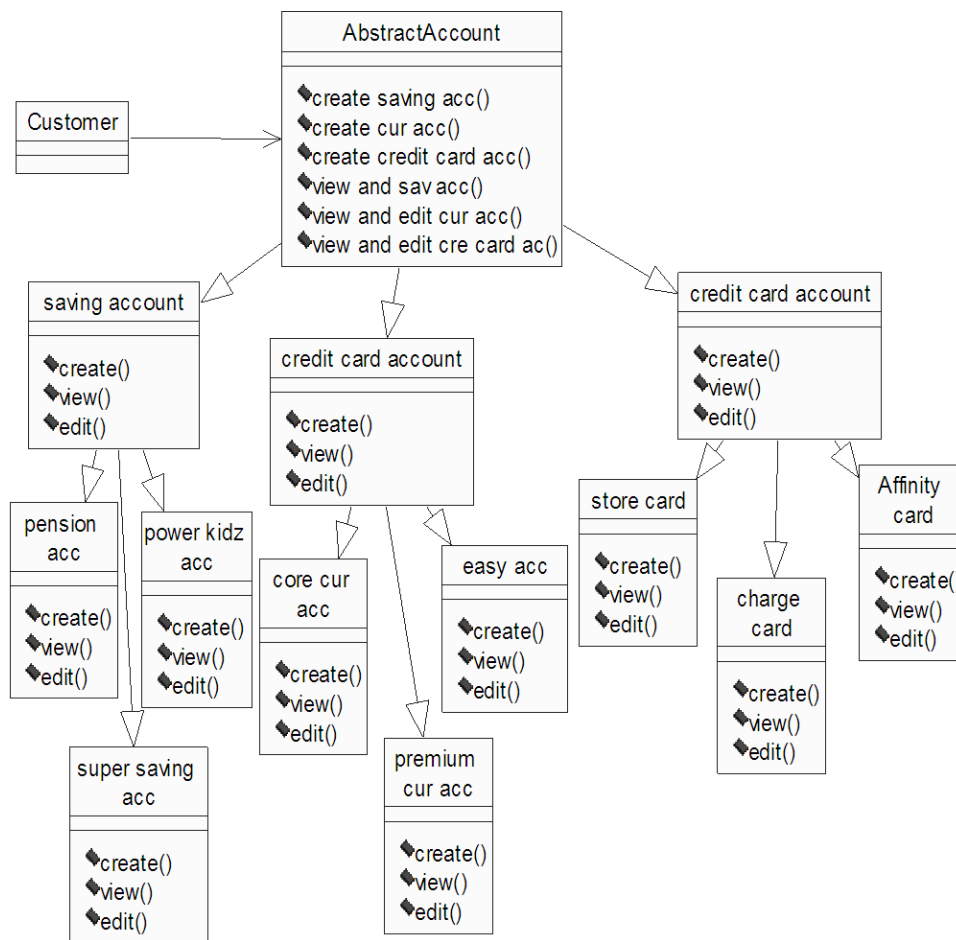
AbstractAccount

create saving acc()
create cur acc()
create credit card acc()
view and sav acc()
view and edit cur acc()
view and edit cre card ac()

Customer

saving account

create()
view()
edit()

credit card account

create()
view()
edit()

credit card account

create()
view()
edit()

pension acc

create()
view()
edit()

power kidz acc

create()
view()
edit()

super saving acc

create()
view()
edit()

core cur acc

create()
view()
edit()

easy acc

create()
view()
edit()

premium cur acc

create()
view()
edit()

store card

create()
view()
edit()

charge card

create()
view()
edit()

Affinity card

create()
view()
edit()